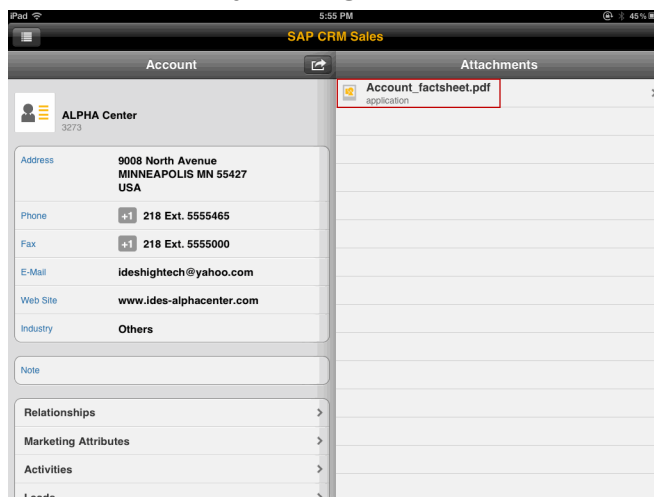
iPad
5:55 PM
45%
SAP CRM Sales

Account

ALPHA Center
3273

Address
9008 North Avenue
MINNEAPOLIS MN 55427
USA

Phone
+1 218 Ext. 5555465

Fax
+1 218 Ext. 5555000

E-Mail
ideshightech@yahoo.com

Web Site
www.ides-alphacenter.com

Industry
Others

Note

Relationships

Marketing Attributes

Activities

Leads

Attachments

Account_factsheet.pdf
application